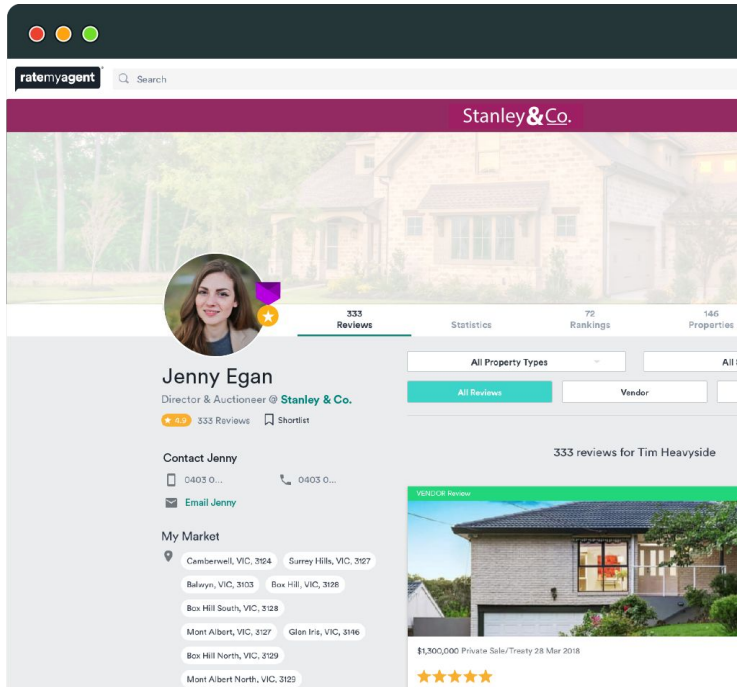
ratemyagent

Search

Stanley&Co.

333
Reviews

Statistics

72
Rankings

146
Properties

Jenny Egan

Director & Auctioneer @ Stanley & Co.

4.9 333 Reviews Shortlist

Contact Jenny

0403 0...

0403 0...

Email Jenny

My Market

Camberwell, VIC, 3124
Surrey Hills, VIC, 3127
Balwyn, VIC, 3103
Box Hill, VIC, 3128
Box Hill South, VIC, 3128
Mont Albert, VIC, 3127
Glen Iris, VIC, 3146
Box Hill North, VIC, 3129
Mont Albert North, VIC, 3129

All Property Types

All

All Reviews

Vendor

333 reviews for Tim Heavyside

VENDOR Review

$1,300,000 Private Sale/Treaty 28 Mar 2018